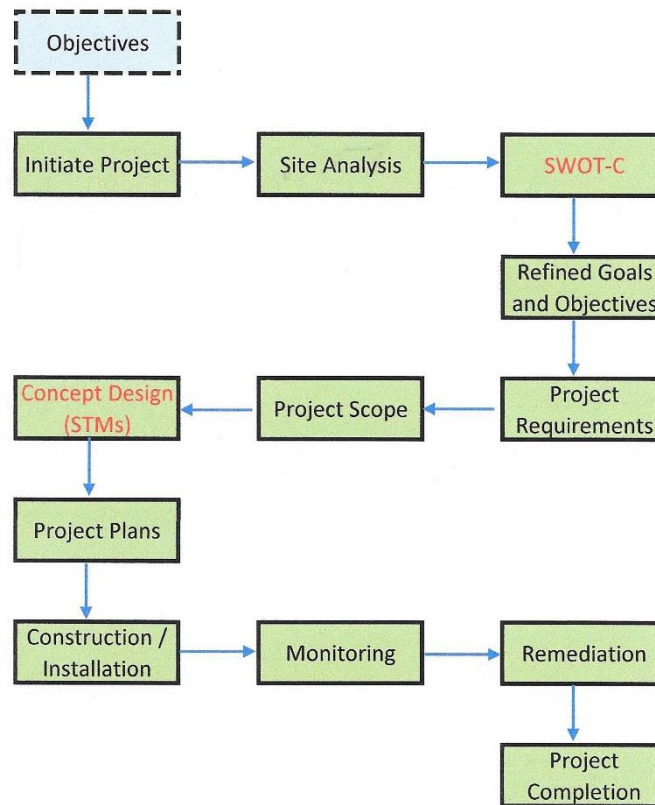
Objectives

Initiate Project

Site Analysis

SWOT-C

Refined Goals and Objectives

Project Requirements

Project Scope

Concept Design (STMs)

Project Plans

Construction / Installation

Monitoring

Remediation

Project Completion